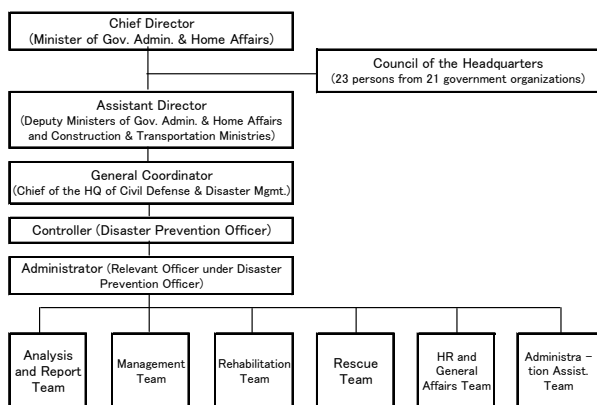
Chief Director
(Minister of Gov. Admin. & Home Affairs)

Council of the Headquarters
(23 persons from 21 government organizations)

Assistant Director
(Deputy Ministers of Gov. Admin. & Home Affairs and Construction & Transportation Ministries)

General Coordinator
(Chief of the HQ of Civil Defense & Disaster Mgmt.)

Controller (Disaster Prevention Officer)

Administrator (Relevant Officer under Disaster Prevention Officer)

Analysis and Report Team

Management Team

Rehabilitation Team

Rescue Team

HR and General Affairs Team

Administra – tion Assist. Team